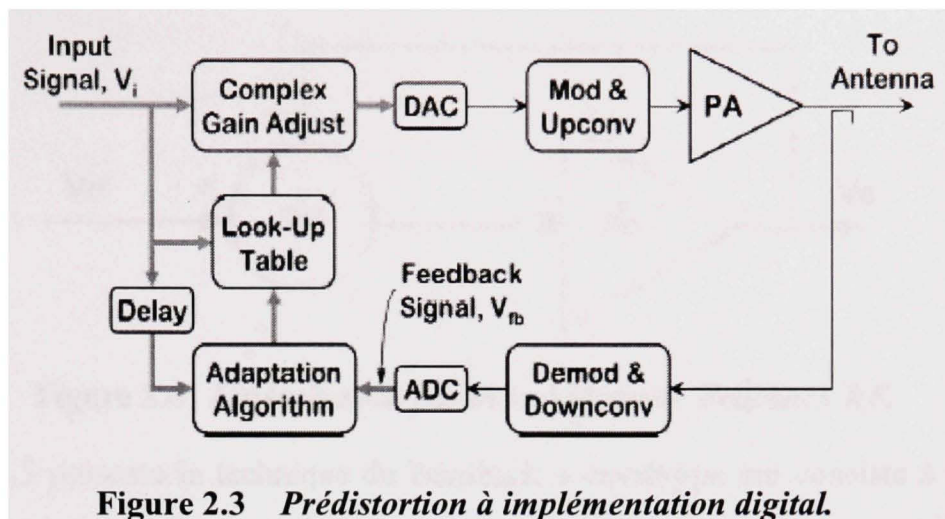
Input Signal, $V_i$

Complex Gain Adjust

DAC

Mod & Upconv

PA

To Antenna

Look-Up Table

Feedback Signal, $V_{fb}$

Delay

Adaptation Algorithm

ADC

Demod & Downconv

**Figure 2.3** *Prédistortion à implémentation digital.*